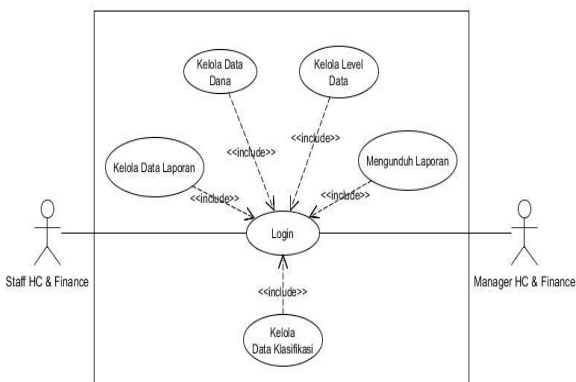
Kelola Data Dana

Kelola Level Data

<<include>>

<<include>>

Kelola Data Laporan

Mengunduh Laporan

<<include>>

<<include>>

Login

Staff HC & Finance

Manager HC & Finance

<<include>>

Kelola Data Klasifikasi